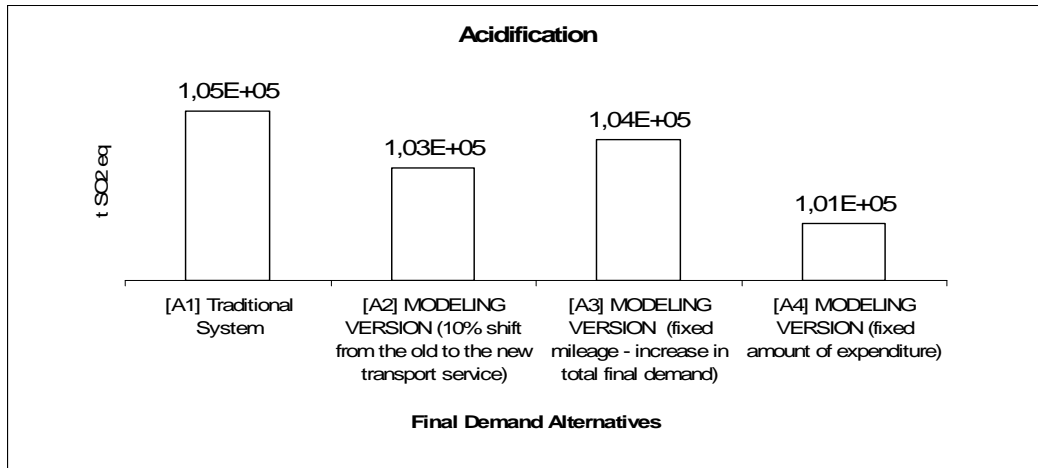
Acidification

t SO2 eq

1,05E+05

1,03E+05

1,04E+05

1,01E+05

[A1] Traditional System

[A2] MODELING VERSION (10% shift from the old to the new transport service)

[A3] MODELING VERSION (fixed mileage - increase in total final demand)

[A4] MODELING VERSION (fixed amount of expenditure)

Final Demand Alternatives